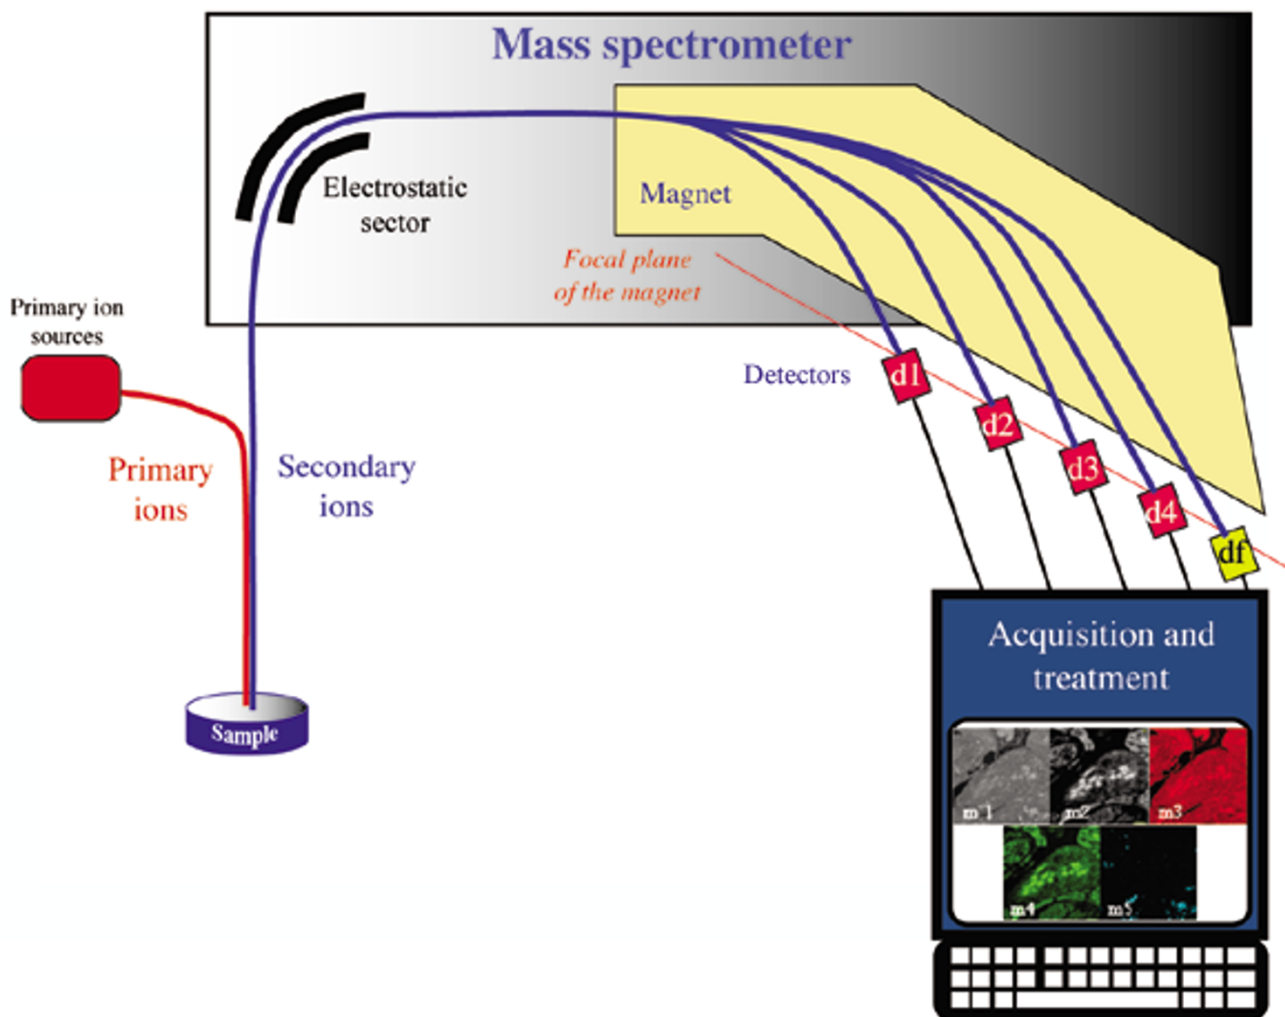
Mass spectrometer

Electrostatic sector

Magnet

Focal plane of the magnet

Primary ion sources

Primary ions

Secondary ions

Detectors

d1

d2

d3

d4

df

Sample

Acquisition and treatment

m1

m2

m3

m4

m5